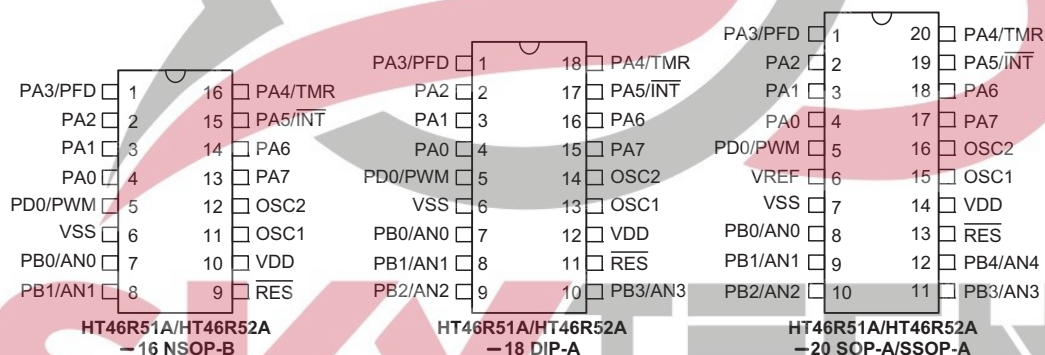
PA3/PFD 1 16 PA4/TMR
PA2 2 15 PA5/$\overline{INT}$
PA1 3 14 PA6
PA0 4 13 PA7
PD0/PWM 5 12 OSC2
VSS 6 11 OSC1
PB0/AN0 7 10 VDD
PB1/AN1 8 9 $\overline{RES}$

HT46R51A/HT46R52A
─16 NSOP-B

PA3/PFD 1 18 PA4/TMR
PA2 2 17 PA5/$\overline{INT}$
PA1 3 16 PA6
PA0 4 15 PA7
PD0/PWM 5 14 OSC2
VSS 6 13 OSC1
PB0/AN0 7 12 VDD
PB1/AN1 8 11 $\overline{RES}$
PB2/AN2 9 10 PB3/AN3

HT46R51A/HT46R52A
─18 DIP-A

PA3/PFD 1 20 PA4/TMR
PA2 2 19 PA5/$\overline{INT}$
PA1 3 18 PA6
PA0 4 17 PA7
PD0/PWM 5 16 OSC2
VREF 6 15 OSC1
VSS 7 14 VDD
PB0/AN0 8 13 $\overline{RES}$
PB1/AN1 9 12 PB4/AN4
PB2/AN2 10 11 PB3/AN3

HT46R51A/HT46R52A
─20 SOP-A/SSOP-A